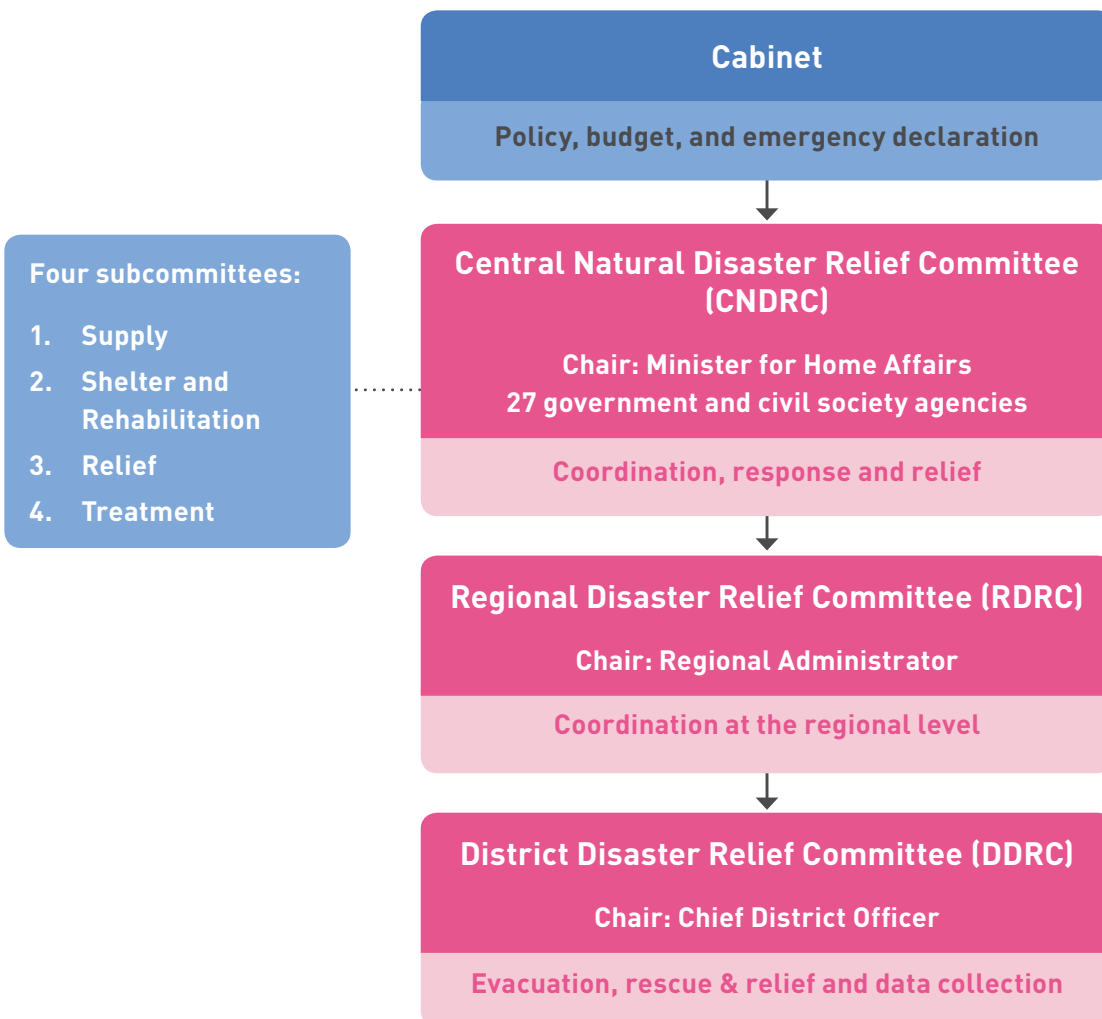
Cabinet

Policy, budget, and emergency declaration

Four subcommittees:

1. Supply
2. Shelter and Rehabilitation
3. Relief
4. Treatment

Central Natural Disaster Relief Committee (CNDRC)

Chair: Minister for Home Affairs
27 government and civil society agencies

Coordination, response and relief

Regional Disaster Relief Committee (RDRC)

Chair: Regional Administrator

Coordination at the regional level

District Disaster Relief Committee (DDRC)

Chair: Chief District Officer

Evacuation, rescue & relief and data collection